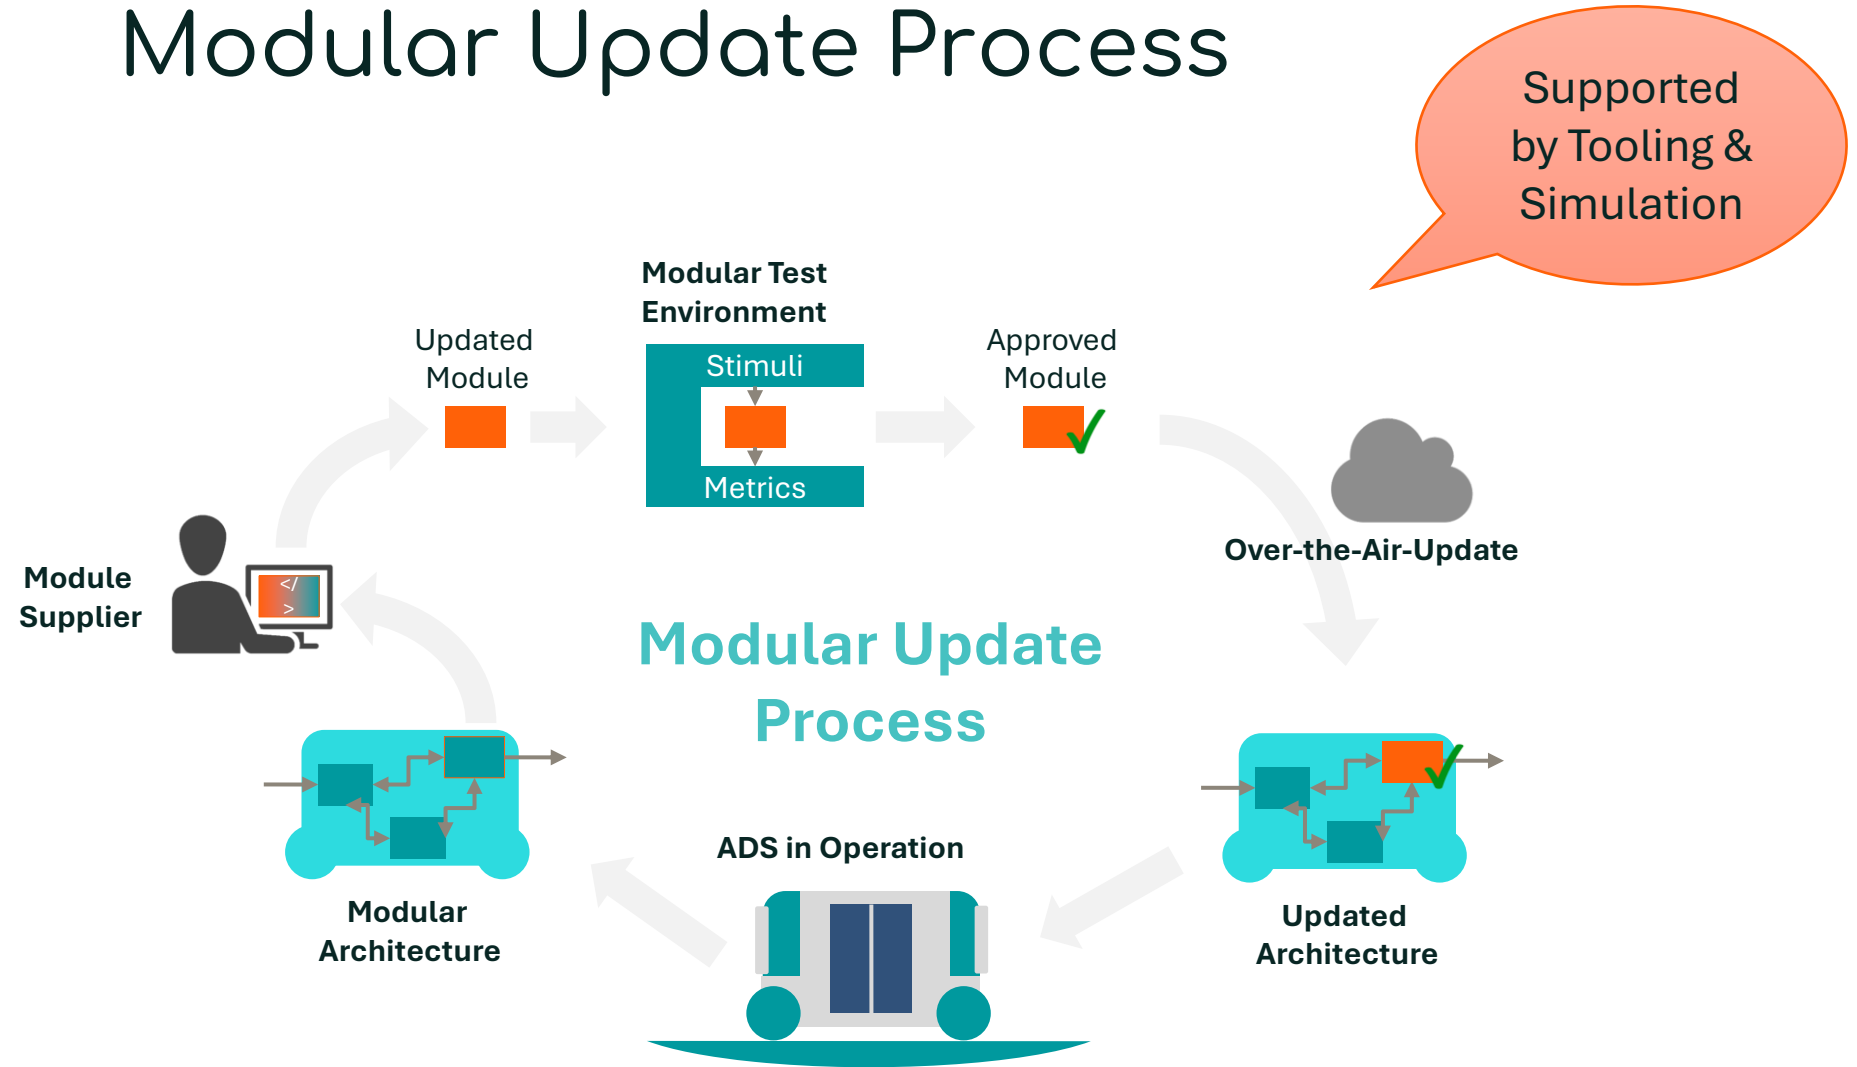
Modular Update Process

Supported by Tooling & Simulation

Modular Test Environment

Updated Module

Stimuli

Metrics

Approved Module

Over-the-Air-Update

Module Supplier

</
>

Modular Update Process

ADS in Operation

Modular Architecture

Updated Architecture